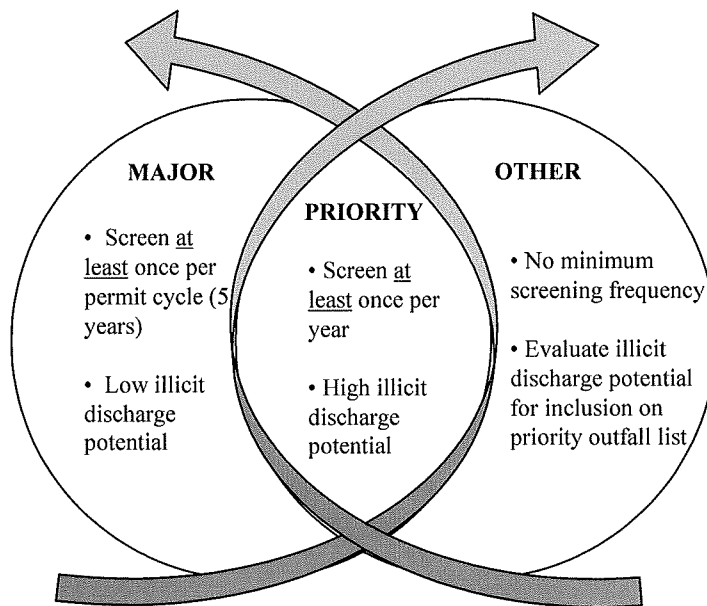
MAJOR

• Screen at least once per permit cycle (5 years)

• Low illicit discharge potential

PRIORITY

• Screen at least once per year

• High illicit discharge potential

OTHER

• No minimum screening frequency

• Evaluate illicit discharge potential for inclusion on priority outfall list